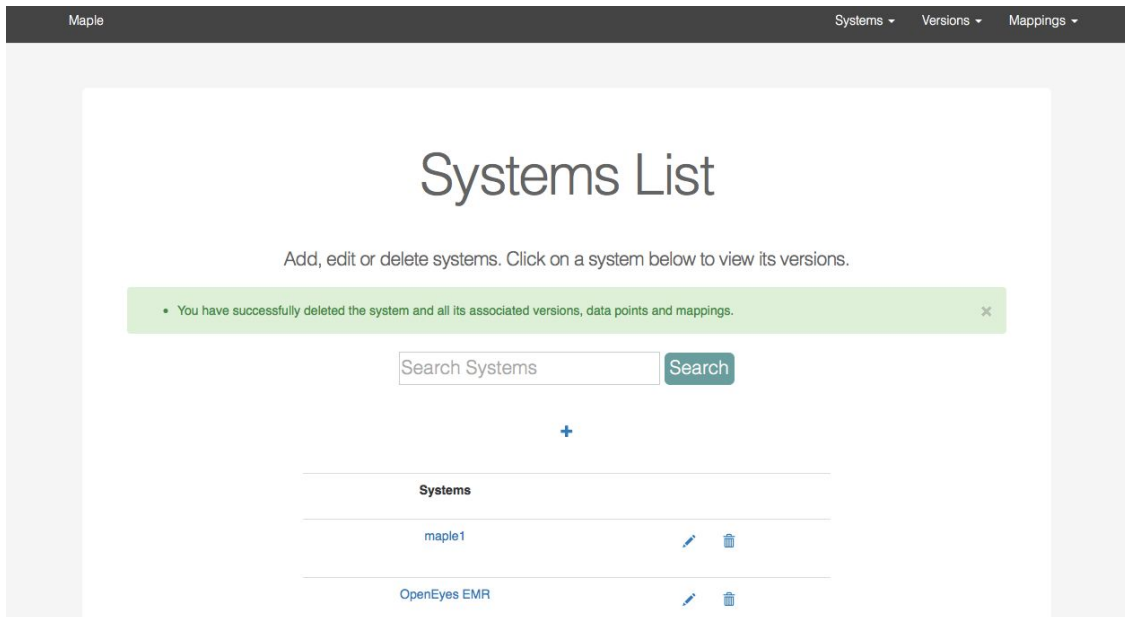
Maple

Systems ▾ Versions ▾ Mappings ▾

Systems List

Add, edit or delete systems. Click on a system below to view its versions.

• You have successfully deleted the system and all its associated versions, data points and mappings.

×

Search Systems

Search

+

| Systems | |
|---|---|
| maple1 | |
| OpenEyes EMR | |